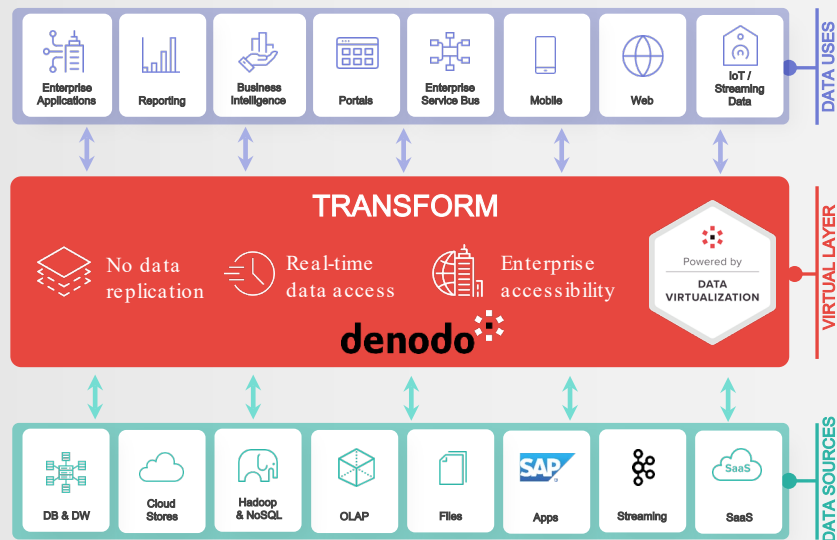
Enterprise Applications
Reporting
Business Intelligence
Portals
Enterprise Service Bus
Mobile
Web
IoT / Streaming Data

DATA USES

TRANSFORM

No data replication

Real-time data access

Enterprise accessibility

Powered by
DATA VIRTUALIZATION

denodo

VIRTUAL LAYER

DB & DW
Cloud Stores
Hadoop & NoSQL
OLAP
Files
SAP
Apps
Streaming
SaaS
SaaS

DATA SOURCES